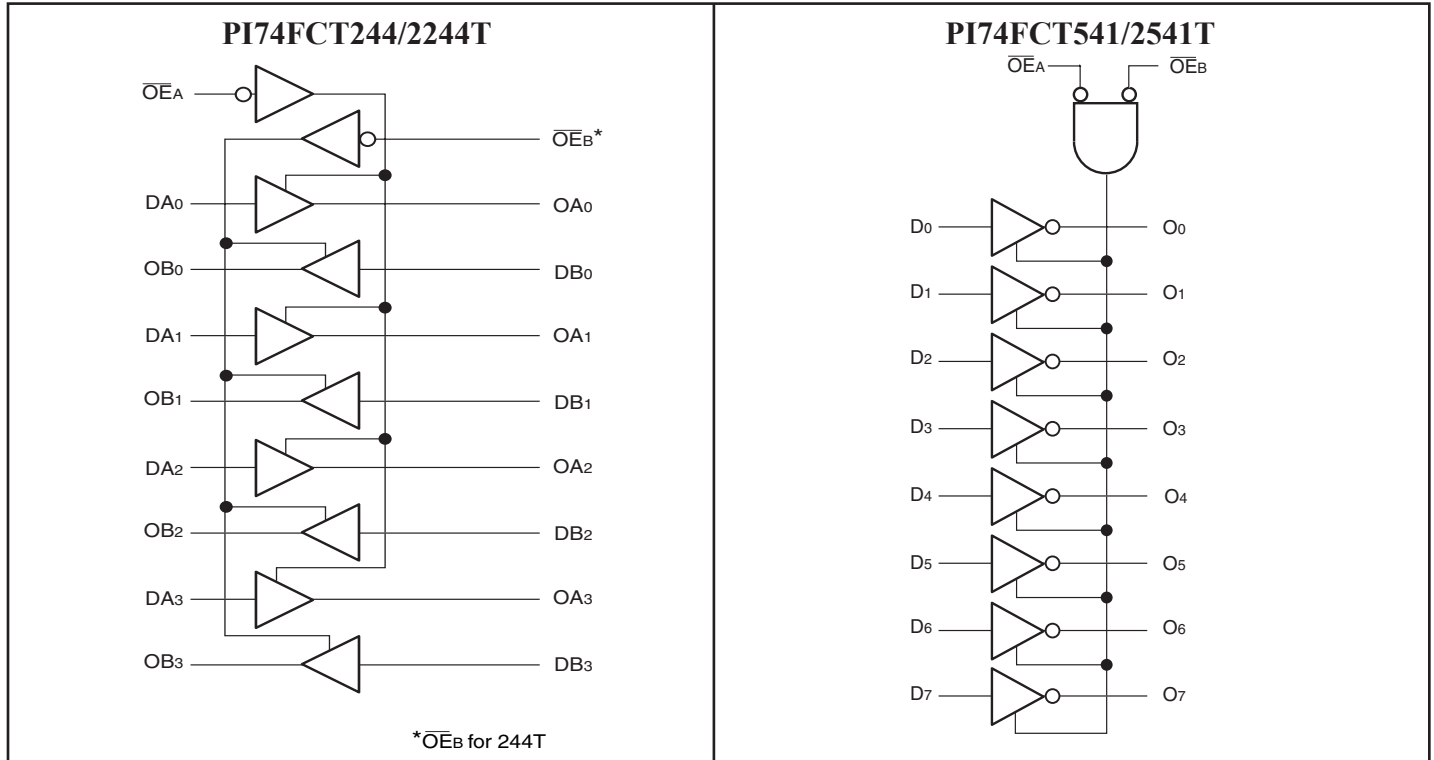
PI74FCT244/2244T

$\overline{OE}_A$

$\overline{OE}_B$*

$DA_0$ $OA_0$

$OB_0$ $DB_0$

$DA_1$ $OA_1$

$OB_1$ $DB_1$

$DA_2$ $OA_2$

$OB_2$ $DB_2$

$DA_3$ $OA_3$

$OB_3$ $DB_3$

*$\overline{OE}_B$ for 244T

PI74FCT541/2541T

$\overline{OE}_A$ $\overline{OE}_B$

$D_0$ $O_0$

$D_1$ $O_1$

$D_2$ $O_2$

$D_3$ $O_3$

$D_4$ $O_4$

$D_5$ $O_5$

$D_6$ $O_6$

$D_7$ $O_7$